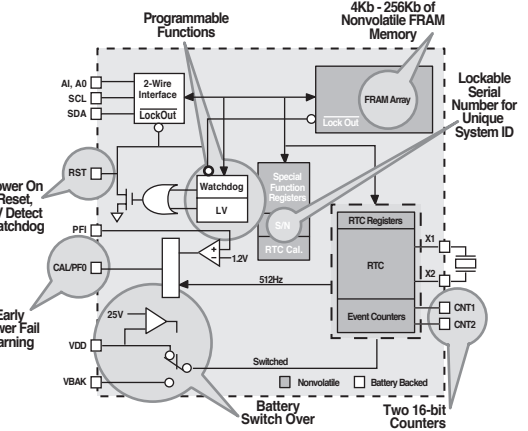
Programmable Functions

4Kb - 256Kb of Nonvolatile FRAM Memory

Lockable Serial Number for Unique System ID

AI, A0
SCL
SDA

2-Wire Interface
LockOut

FRAM Array
Lock Out

RST

ower On Reset, / Detect atchdog

Watchdog
LV

Special Function Registers
S/N
RTC Cal.

RTC Registers
RTC
Event Counters

X1
X2

PFI
+
-
1.2V

CAL/PFO

512Hz

Early wer Fail arning

25V

VDD

VBAK

Switched

CNT1
CNT2

Nonvolatile
Battery Backed

Battery Switch Over

Two 16-bit Counters